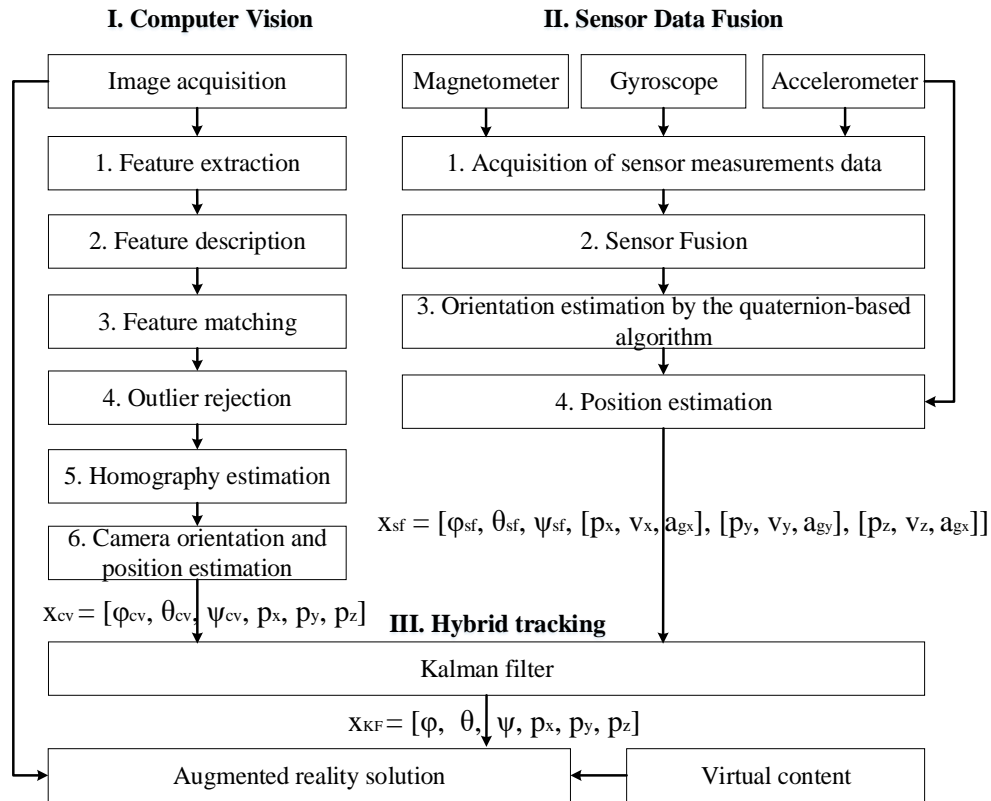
I. Computer Vision

II. Sensor Data Fusion

Image acquisition

Magnetometer

Gyroscope

Accelerometer

1. Feature extraction

1. Acquisition of sensor measurements data

2. Feature description

2. Sensor Fusion

3. Feature matching

3. Orientation estimation by the quaternion-based algorithm

4. Outlier rejection

4. Position estimation

5. Homography estimation

$x_{sf} = [\varphi_{sf}, \theta_{sf}, \psi_{sf}, [p_x, v_x, a_{gx}], [p_y, v_y, a_{gy}], [p_z, v_z, a_{gx}]]$

6. Camera orientation and position estimation

$x_{cv} = [\varphi_{cv}, \theta_{cv}, \psi_{cv}, p_x, p_y, p_z]$

III. Hybrid tracking

Kalman filter

$x_{KF} = [\varphi, \theta, \psi, p_x, p_y, p_z]$

Augmented reality solution

Virtual content